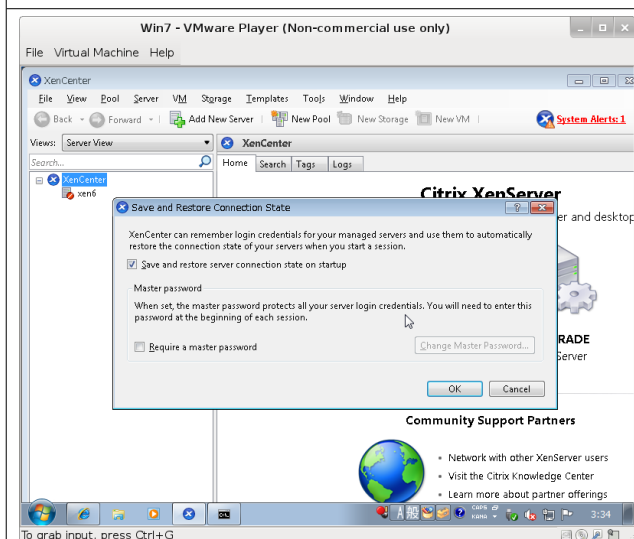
Win7 - VMware Player (Non-commercial use only)

File Virtual Machine Help

XenCenter

File View Pool Server VM Storage Templates Tools Window Help

Back Forward Add New Server New Pool New Storage New VM System Alerts: 1

Views: Server View

Search...

XenCenter
xen6

XenCenter

Home Search Tags Logs

Citrix XenServer

er and desktop

RADE
Server

Save and Restore Connection State

XenCenter can remember login credentials for your managed servers and use them to automatically restore the connection state of your servers when you start a session.

Save and restore server connection state on startup

Master password

When set, the master password protects all your server login credentials. You will need to enter this password at the beginning of each session.

Require a master password

Change Master Password...

OK Cancel

Community Support Partners

• Network with other XenServer users
• Visit the Citrix Knowledge Center
• Learn more about partner offerings

3:34

To grab input, press Ctrl+G